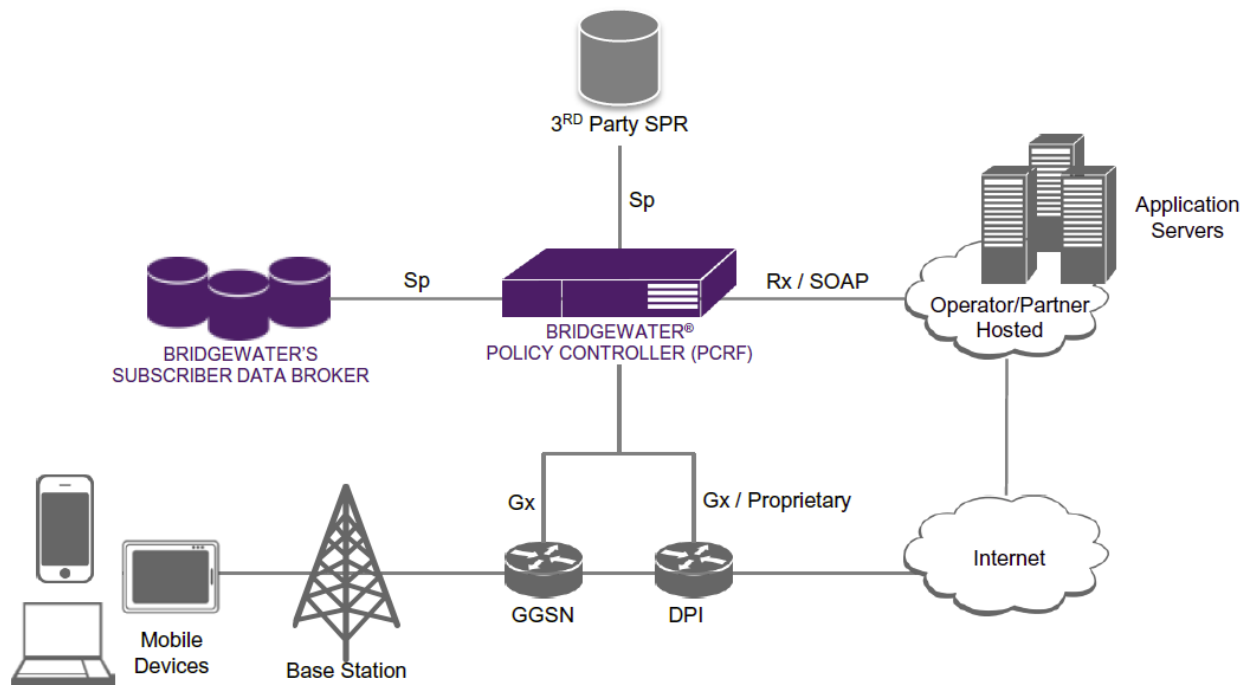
3$^{RD}$ Party SPR

Sp

Application Servers

Sp

Rx / SOAP

Operator/Partner Hosted

BRIDGEWATER'S SUBSCRIBER DATA BROKER

BRIDGEWATER® POLICY CONTROLLER (PCRF)

Gx

Gx / Proprietary

Internet

Mobile Devices

Base Station

GGSN

DPI